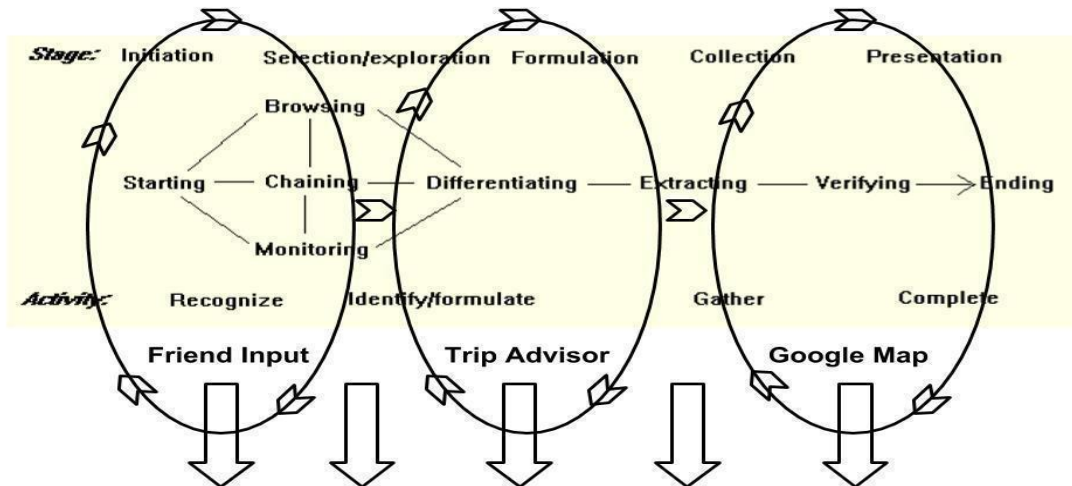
Stage: Initiation Selection/exploration Formulation Collection Presentation

Browsing

Starting Chaining Differentiating Extracting Verifying Ending

Monitoring

Activity: Recognize Identify/formulate Gather Complete

Friend Input Trip Advisor Google Map